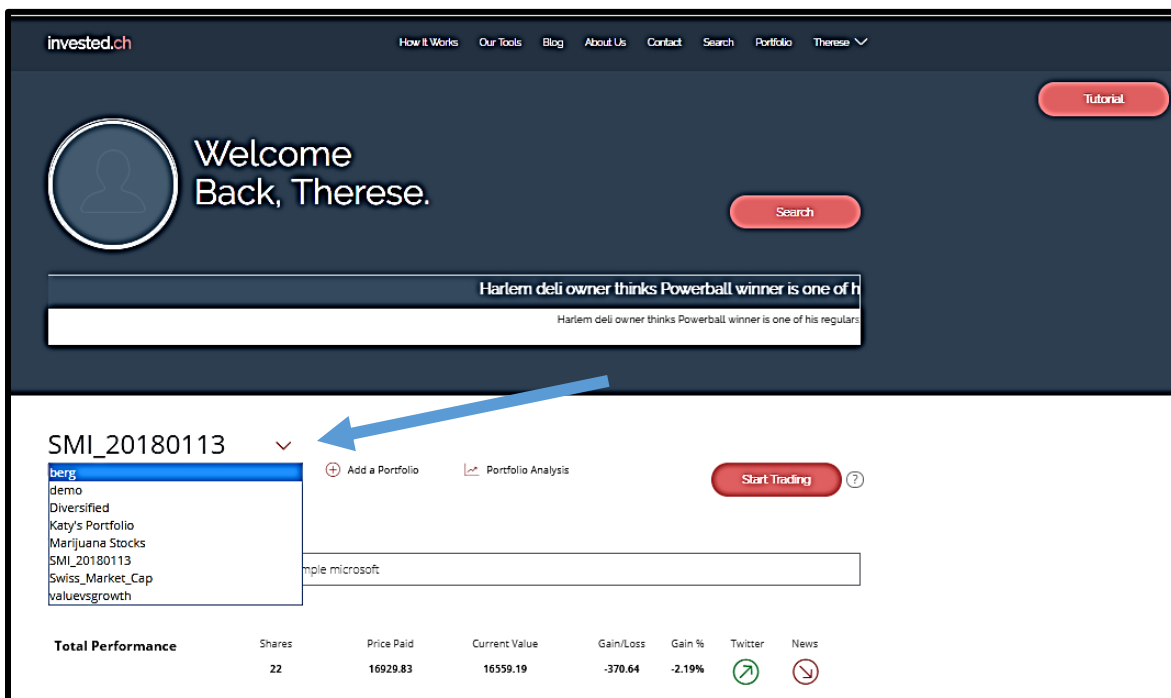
invested.ch

How It Works Our Tools Blog About Us Contact Search Portfolio Therese

Tutorial

Welcome Back, Therese.

Search

Harlem deli owner thinks Powerball winner is one of h

Harlem deli owner thinks Powerball winner is one of his regulars

SMI_20180113

berg
demo
Diversified
Katy's Portfolio
Marijuana Stocks
SMI_20180113
Swiss_Market_Cap
valuevsgrowth

Add a Portfolio

Portfolio Analysis

Start Trading

?

mple microsoft

| Total Performance | Shares | Price Paid | Current Value | Gain/Loss | Gain % | Twitter | News |
|---|---|---|---|---|---|---|---|
| | 22 | 16929.83 | 16559.19 | -370.64 | -2.19% | | |